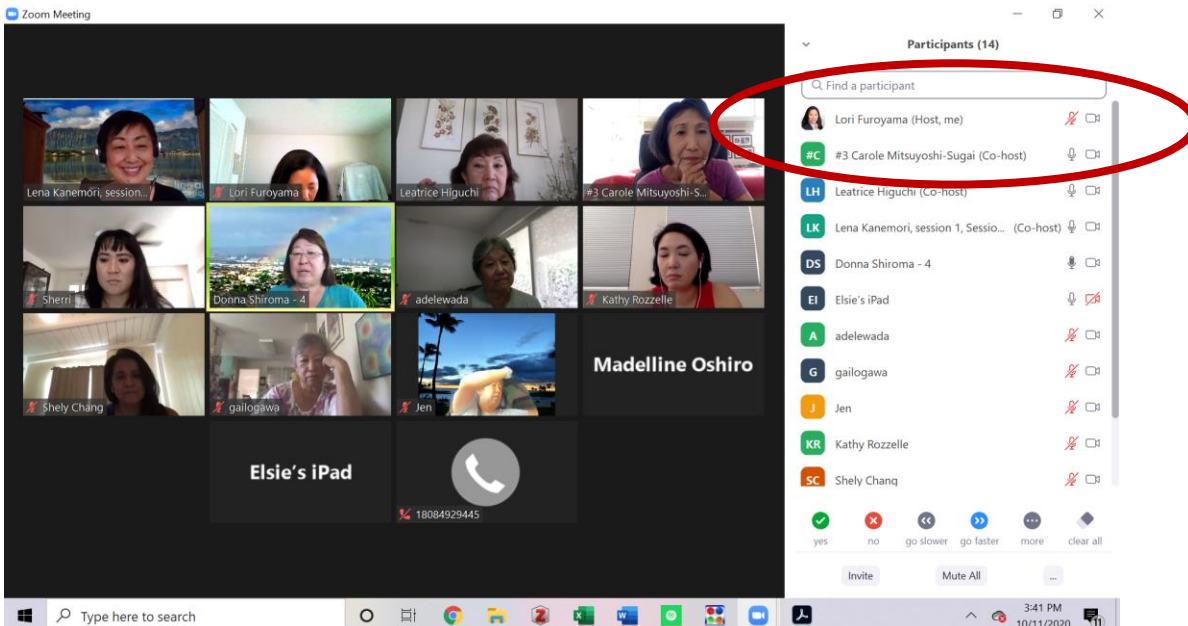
Zoom Meeting

Lena Kanemori, session...
Lori Furoyama
Leatrice Higuchi
#3 Carole Mitsuyoshi-S...
Sherri
Donna Shiroma - 4
adelewada
Kathy Rozzelle
Shely Chang
gailogawa
Jen
Madelline Oshiro
Elsie's iPad
18084929445

Participants (14)

Find a participant

Lori Furoyama (Host, me)
#C #3 Carole Mitsuyoshi-Sugai (Co-host)
LH Leatrice Higuchi (Co-host)
LK Lena Kanemori, session 1, Sessio... (Co-host)
DS Donna Shiroma - 4
EI Elsie's iPad
A adelewada
G gailogawa
J Jen
KR Kathy Rozzelle
SC Shely Chang

yes
no
go slower
go faster
more
clear all

Invite
Mute All
...

Type here to search

3:41 PM
10/11/2020